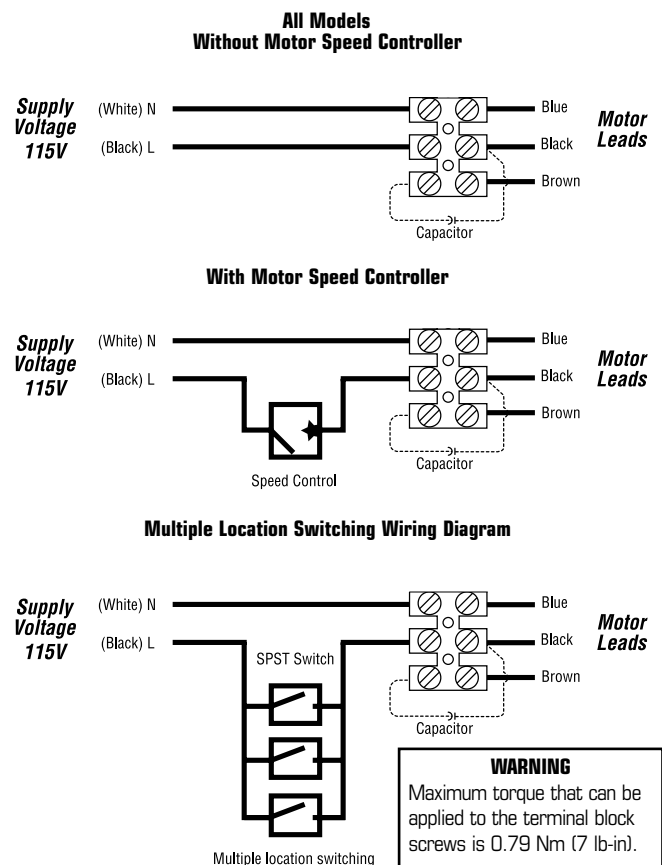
**All Models**
**Without Motor Speed Controller**

Supply Voltage 115V

(White) N

(Black) L

Blue

Black

Brown

Motor Leads

Capacitor

**With Motor Speed Controller**

Supply Voltage 115V

(White) N

(Black) L

Speed Control

Blue

Black

Brown

Motor Leads

Capacitor

**Multiple Location Switching Wiring Diagram**

Supply Voltage 115V

(White) N

(Black) L

SPST Switch

Blue

Black

Brown

Motor Leads

Capacitor

Multiple location switching

**WARNING**
Maximum torque that can be applied to the terminal block screws is 0.79 Nm (7 lb-in).